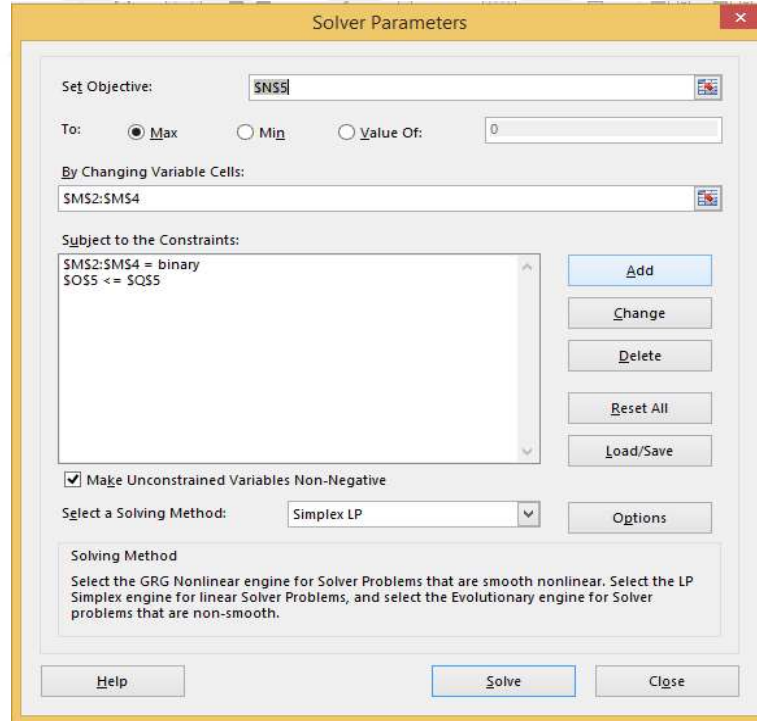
Solver Parameters

Set Objective: $N$5

To: Max Min Value Of: 0

By Changing Variable Cells:

$M$2:$M$4

Subject to the Constraints:

$M$2:$M$4 = binary
$O$5 <= $Q$5

Add

Change

Delete

Reset All

Load/Save

Make Unconstrained Variables Non-Negative

Select a Solving Method: Simplex LP

Options

Solving Method

Select the GRG Nonlinear engine for Solver Problems that are smooth nonlinear. Select the LP Simplex engine for linear Solver Problems, and select the Evolutionary engine for Solver problems that are non-smooth.

Help

Solve

Close